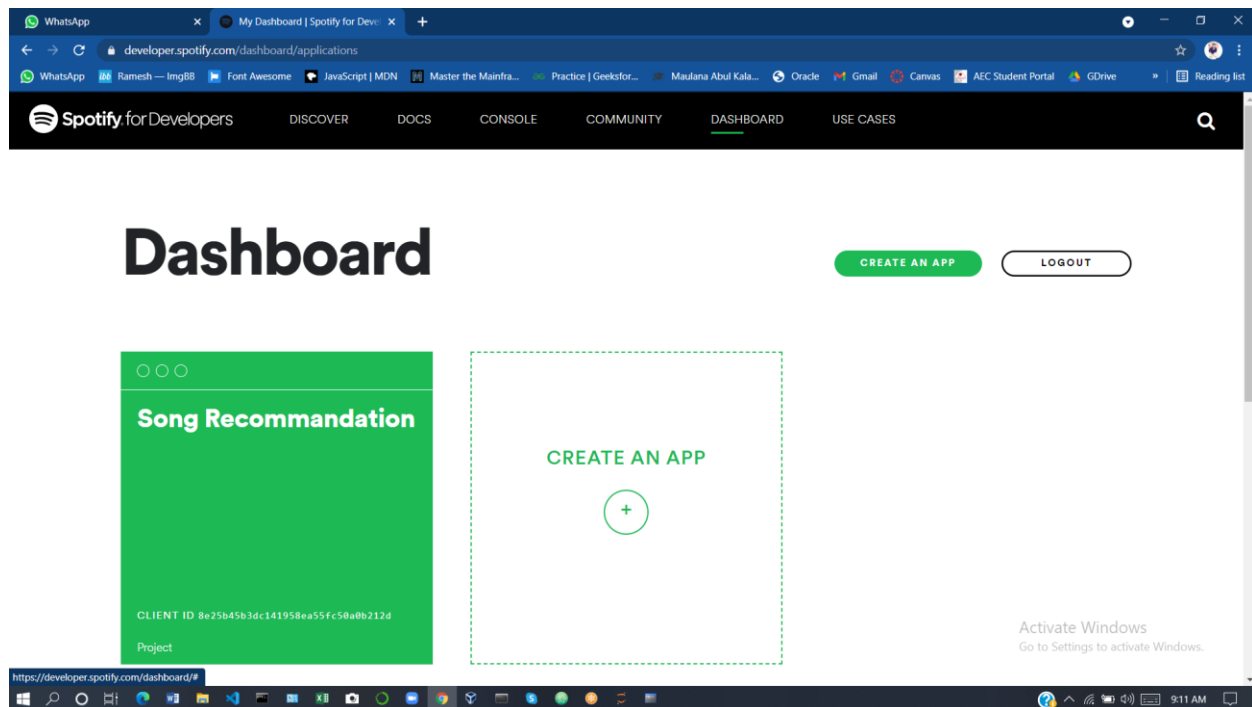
WhatsApp
My Dashboard | Spotify for Deve
developer.spotify.com/dashboard/applications
WhatsApp Ramesh — ImgBB Font Awesome JavaScript | MDN Master the Mainfra... Practice | Geeksfor... Maulana Abul Kala... Oracle Gmail Canvas AEC Student Portal GDrive » Reading list

Spotify for Developers DISCOVER DOCS CONSOLE COMMUNITY DASHBOARD USE CASES

Dashboard

CREATE AN APP
LOGOUT

Song Recommandation

CLIENT ID 8e25b45b3dc141958ea55fc50a0b212d

Project

CREATE AN APP

+

Activate Windows
Go to Settings to activate Windows.

https://developer.spotify.com/dashboard/#

9:11 AM